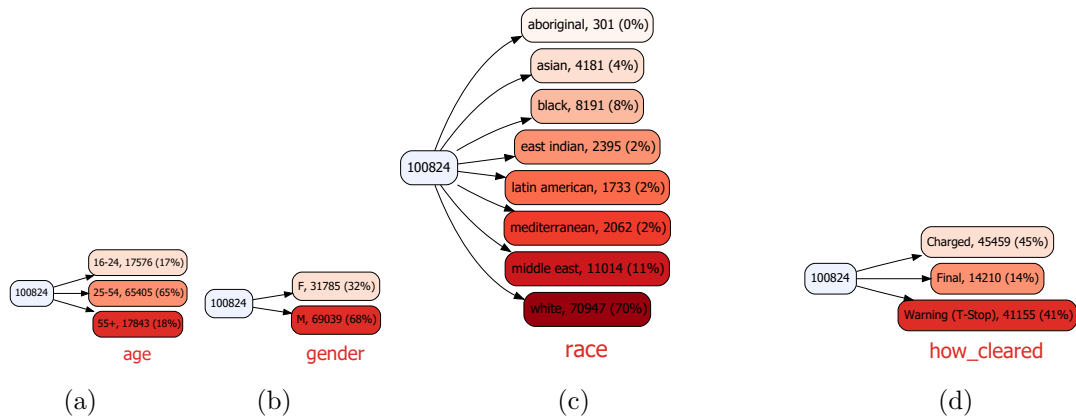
100824

16-24, 17576 (17%)
25-54, 65405 (65%)
55+, 17843 (18%)

age

(a)

100824

F, 31785 (32%)
M, 69039 (68%)

gender

(b)

100824

aboriginal, 301 (0%)
asian, 4181 (4%)
black, 8191 (8%)
east indian, 2395 (2%)
latin american, 1733 (2%)
mediterranean, 2062 (2%)
middle east, 11014 (11%)
white, 70947 (70%)

race

(c)

100824

Charged, 45459 (45%)
Final, 14210 (14%)
Warning (T-Stop), 41155 (41%)

how_cleared

(d)